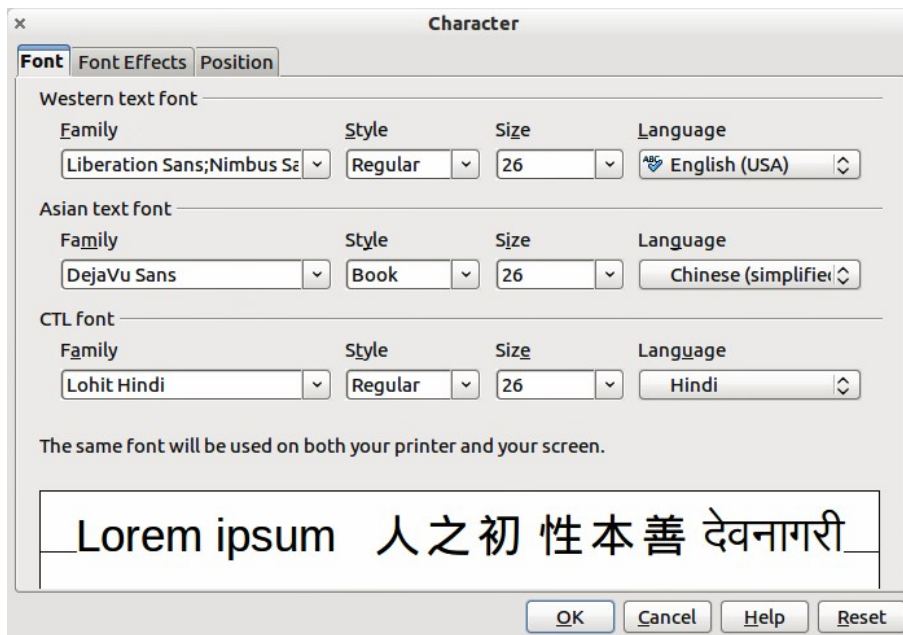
× Character

Font | Font Effects | Position

Western text font

Family
Liberation Sans;Nimbus Sa

Style
Regular

Size
26

Language
English (USA)

Asian text font

Family
DejaVu Sans

Style
Book

Size
26

Language
Chinese (simplifie

CTL font

Family
Lohit Hindi

Style
Regular

Size
26

Language
Hindi

The same font will be used on both your printer and your screen.

Lorem ipsum 人之初 性本善 देवनागरी

OK | Cancel | Help | Reset